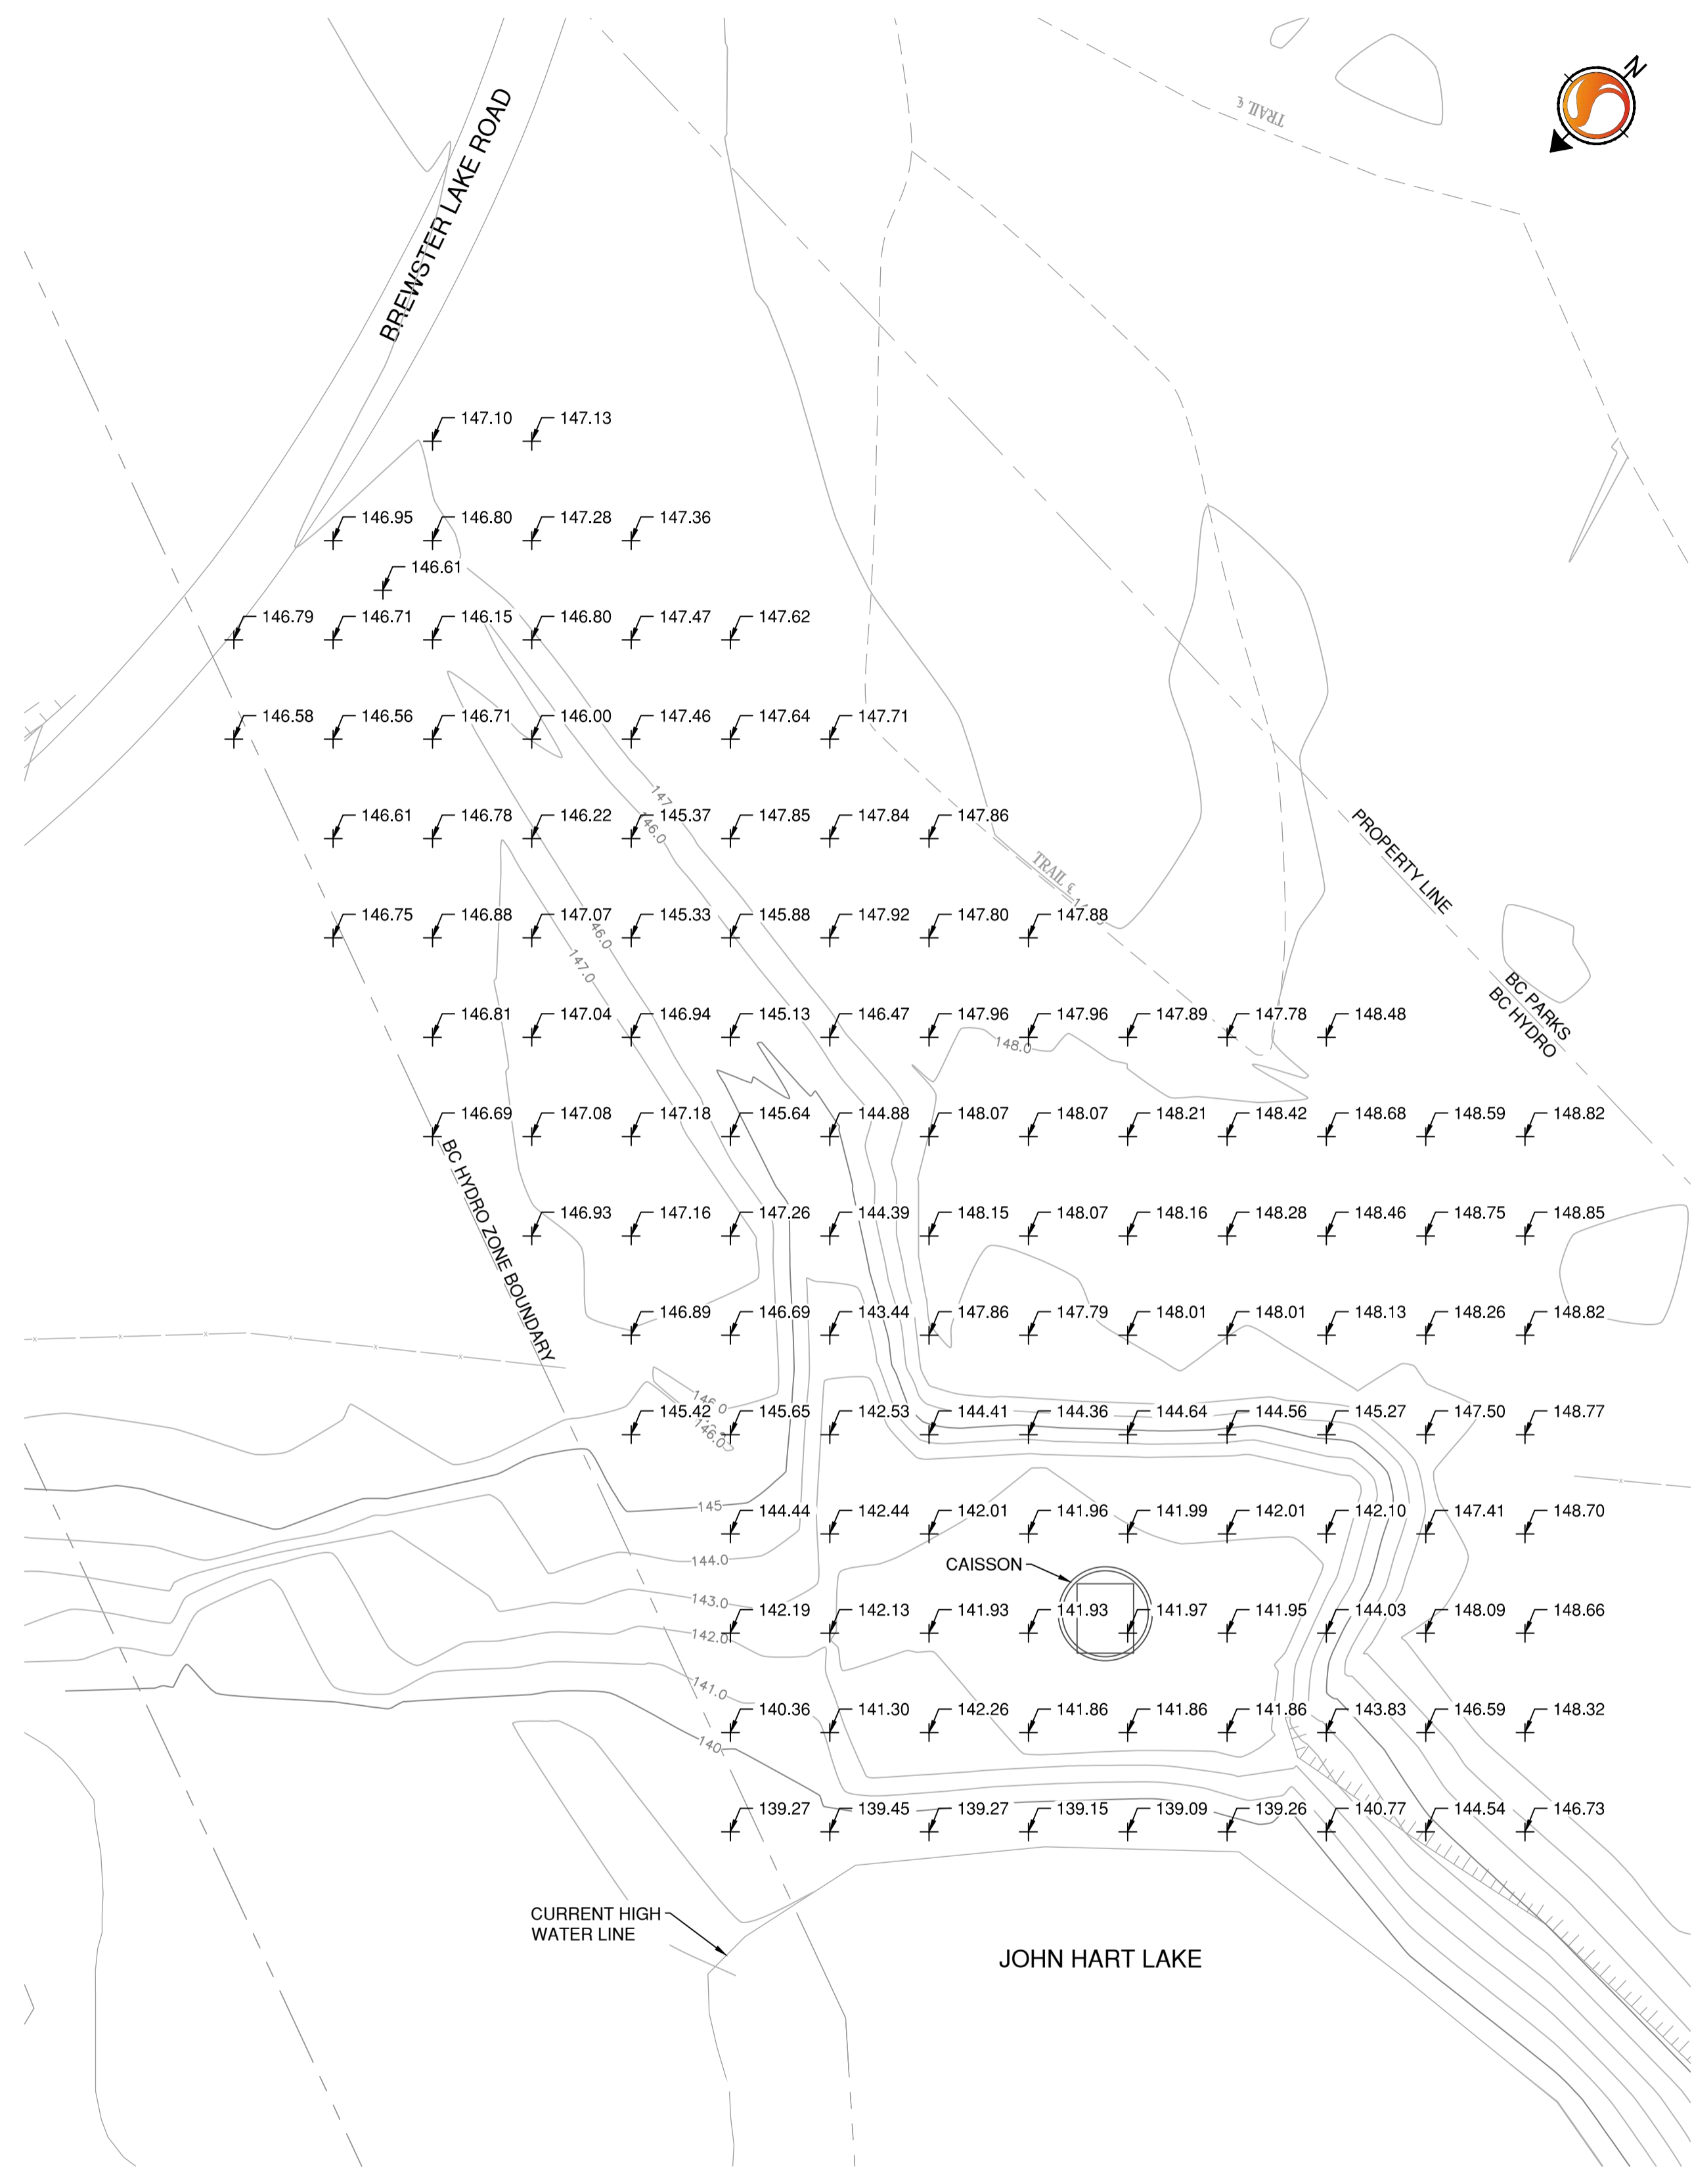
N

TRAIL ℄

BREWSTER LAKE ROAD

147.10 147.13

146.95 146.80 147.28 147.36

146.61

146.79 146.71 146.15 146.80 147.47 147.62

146.58 146.56 146.71 146.00 147.46 147.64 147.71

146.61 146.78 146.22 145.37 147.85 147.84 147.86

147 146.0

TRAIL ℄

PROPERTY LINE

146.75 146.88 147.07 145.33 145.88 147.92 147.80 147.88

146.0 147.0

BC PARKS
BC HYDRO

146.81 147.04 146.94 145.13 146.47 147.96 147.96 147.89 147.78 148.48

148.0

146.69 147.08 147.18 145.64 144.88 148.07 148.07 148.21 148.42 148.68 148.59 148.82

BC HYDRO ZONE BOUNDARY

146.93 147.16 147.26 144.39 148.15 148.07 148.16 148.28 148.46 148.75 148.85

146.89 146.69 143.44 147.86 147.79 148.01 148.01 148.13 148.26 148.82

146.0 146.0

145.42 145.65 142.53 144.41 144.36 144.64 144.56 145.27 147.50 148.77

145 144.44 142.44 142.01 141.96 141.99 142.01 142.10 147.41 148.70

144.0

CAISSON

143.0

142.19 142.13 141.93 141.93 141.97 141.95 144.03 148.09 148.66

142.0

141.0

140.36 141.30 142.26 141.86 141.86 141.86 143.83 146.59 148.32

140

139.27 139.45 139.27 139.15 139.09 139.26 140.77 144.54 146.73

CURRENT HIGH
WATER LINE

JOHN HART LAKE